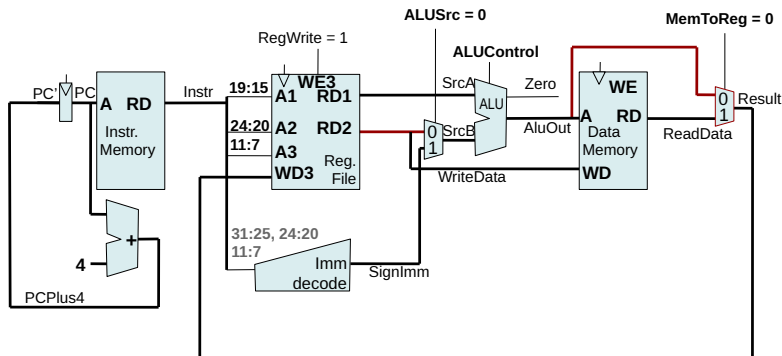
ALUSrc = 0

MemToReg = 0

RegWrite = 1

ALUControl

PC'

PC

A RD

Instr. Memory

Instr

19:15

WE3

A1 RD1

24:20

A2 RD2

11:7

A3

WD3

Reg. File

SrcA

Zero

ALU

0

1

SrcB

AluOut

WE

A RD

Data Memory

WD

0

1

Result

ReadData

WriteData

+

4

PCPlus4

31:25, 24:20

11:7

Imm decode

SignImm